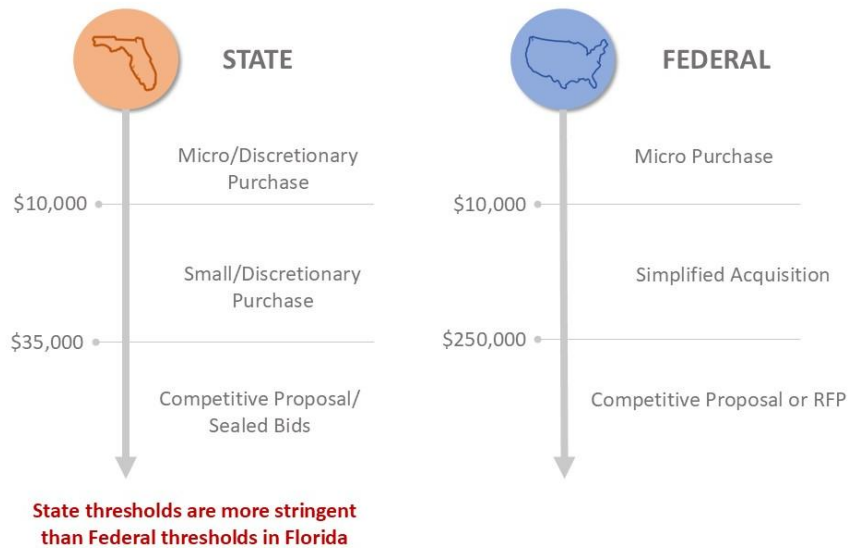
STATE

Micro/Discretionary Purchase

\$10,000

Small/Discretionary Purchase

\$35,000

Competitive Proposal/ Sealed Bids

FEDERAL

Micro Purchase

\$10,000

Simplified Acquisition

\$250,000

Competitive Proposal or RFP

State thresholds are more stringent than Federal thresholds in Florida